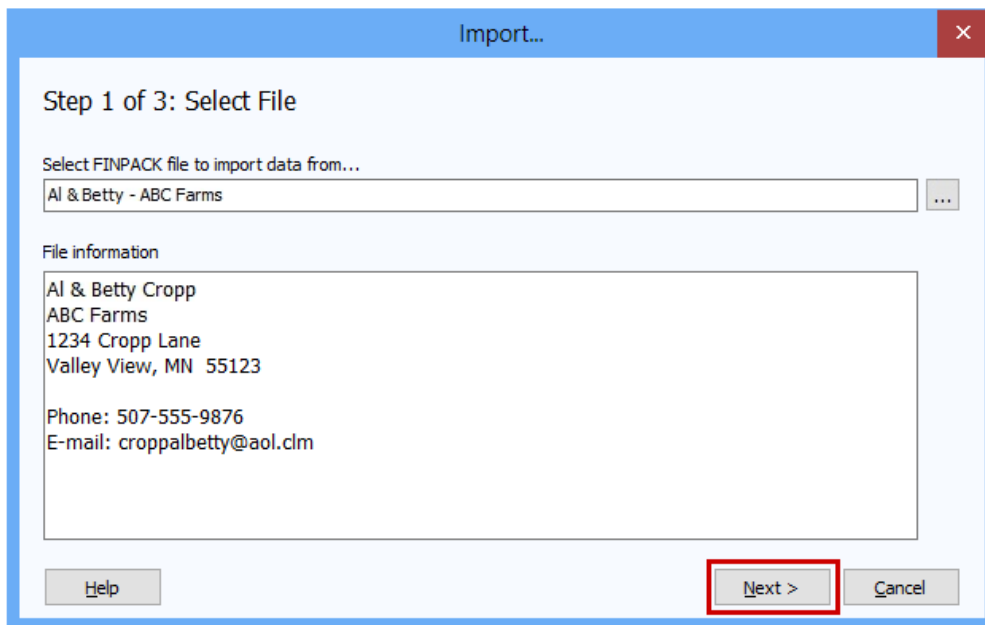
Import...

Step 1 of 3: Select File

Select FINPACK file to import data from...

Al & Betty - ABC Farms

...

File information

Al & Betty Cropp
ABC Farms
1234 Cropp Lane
Valley View, MN 55123

Phone: 507-555-9876
E-mail: croppalbetty@aol.clm

Help

Next >

Cancel